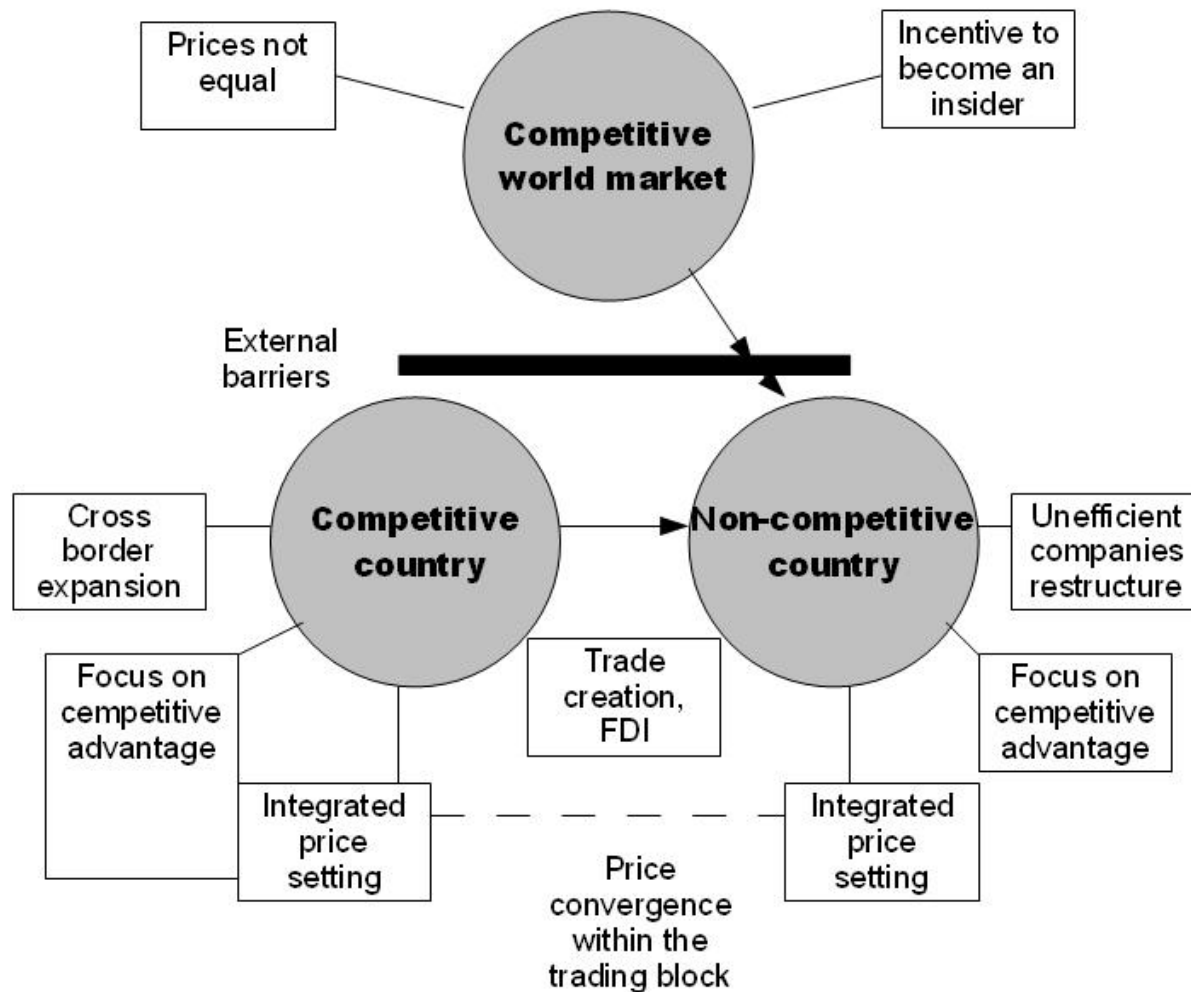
Prices not equal

Competitive world market

Incentive to become an insider

External barriers

Cross border expansion

Competitive country

Non-competitive country

Unefficient companies restructure

Focus on cempetitive advantage

Trade creation, FDI

Focus on cempetitive advantage

Integrated price setting

Integrated price setting

Price convergence within the trading block